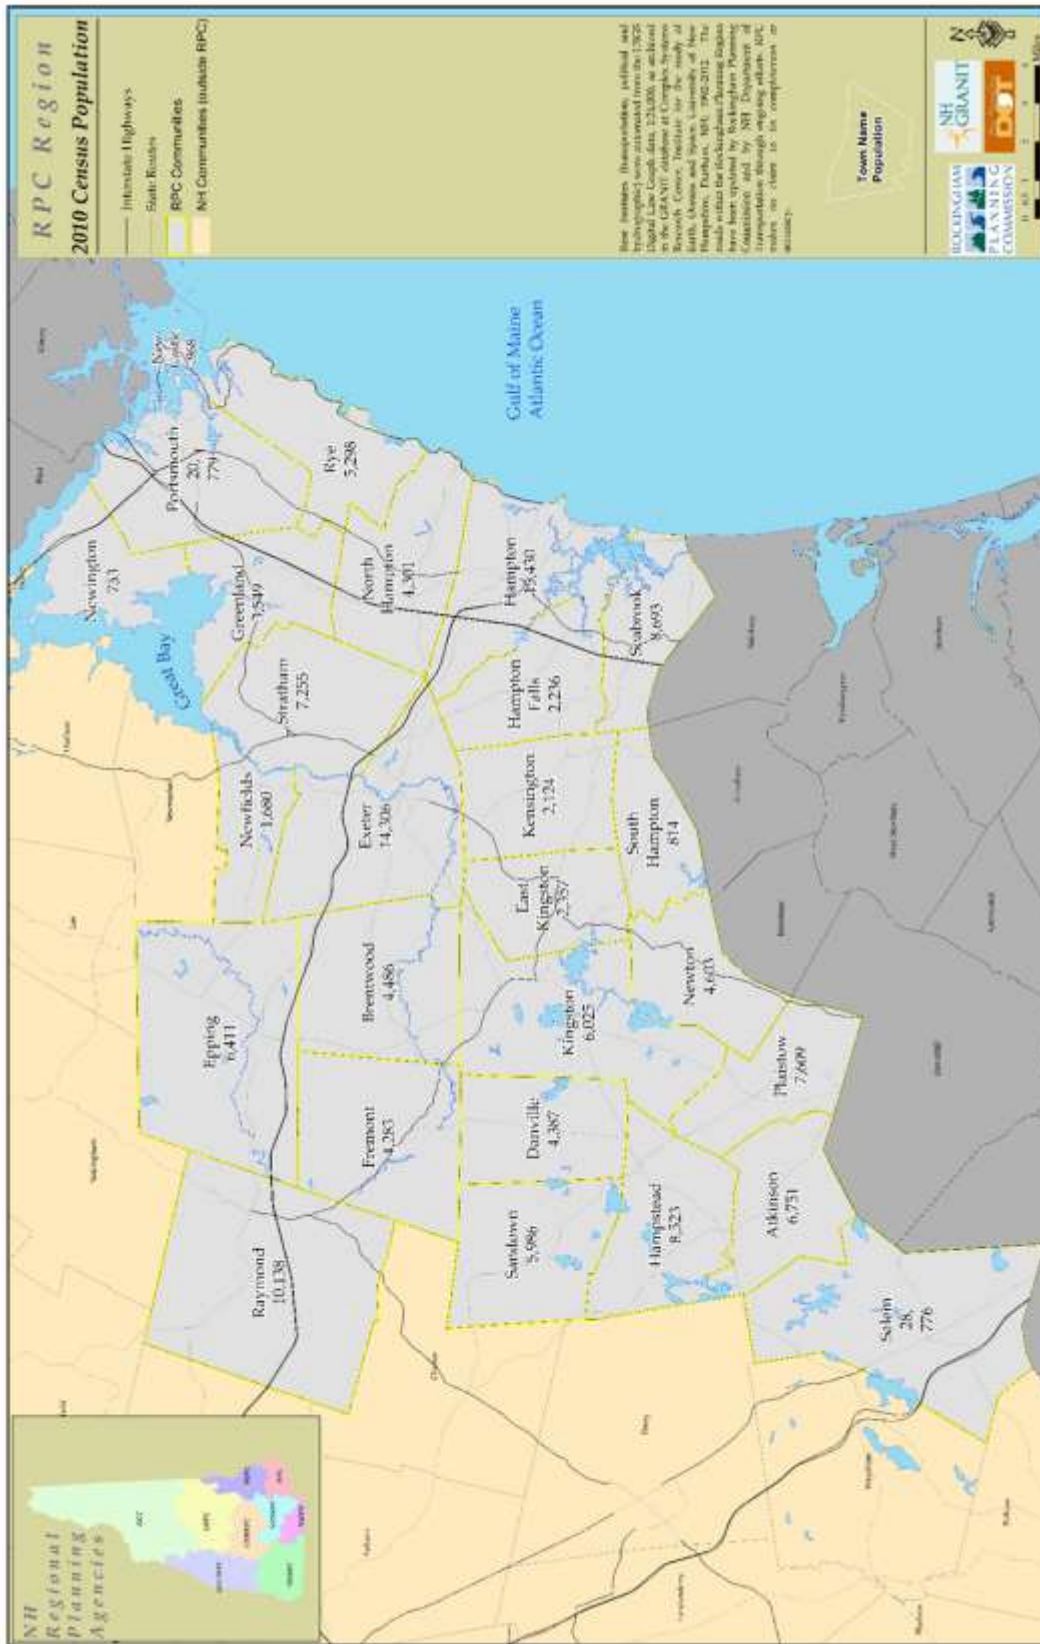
RPC Region
2010 Census Population

Interstate Highways
State Routes
RPC Communities
NH Communities (outside RPC)

Base features (transportation, political and hydrographic) were extracted from the USGS Digital Line Graph data, 1:24,000, as archived in the GRANIT database at Complex Systems Research Center, Institute for the study of Earth, Oceans and Space, University of New Hampshire, Durham, NH, 1992-2012. The roads within the Rockingham Planning Region have been updated by Rockingham Planning Commission and by NH Department of Transportation through ongoing efforts. RPC makes no claim as to its completeness or accuracy.

Town Name
Population

ROCKINGHAM PLANNING COMMISSION

NH GRANIT

DOT

Gulf of Maine
Atlantic Ocean

Great Bay

Newington
753

Portsmouth
20,
779

New Castle
968

Rye
5,298

Greenland
3,549

North Hampton
4,301

Hampton
15,430

Seabrook
8,693

Stratham
7,255

Hampton Falls
2,236

Newfields
1,680

Exeter
14,306

Kensington
2,124

South Hampton
814

East Kingston
2,357

Epping
6,411

Brentwood
4,486

Kingston
6,025

Newton
4,603

Fremont
4,283

Danville
4,387

Plaistow
7,609

Raymond
10,138

Sandown
5,986

Hampstead
8,523

Atkinson
6,751

Salem
28,
776

NH
Regional
Planning
Agencies